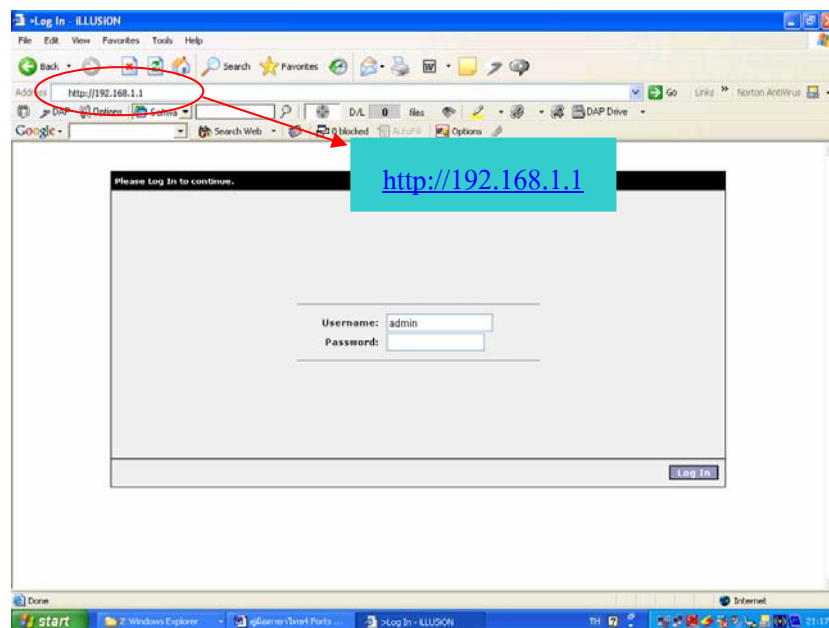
>Log In - iLLUSION

File Edit View Favorites Tools Help

Back Search Favorites

Address http://192.168.1.1 Go Links Norton AntiVirus

DAP Options Softwa D/L 0 files DAP Drive

Google Search Web 0 blocked AutoFill Options

http://192.168.1.1

Please Log In to continue.

Username: admin
Password:

Log In

Done Internet

start 2 Windows Explorer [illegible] Ports ... >Log In - iLLUSION TH 21:17